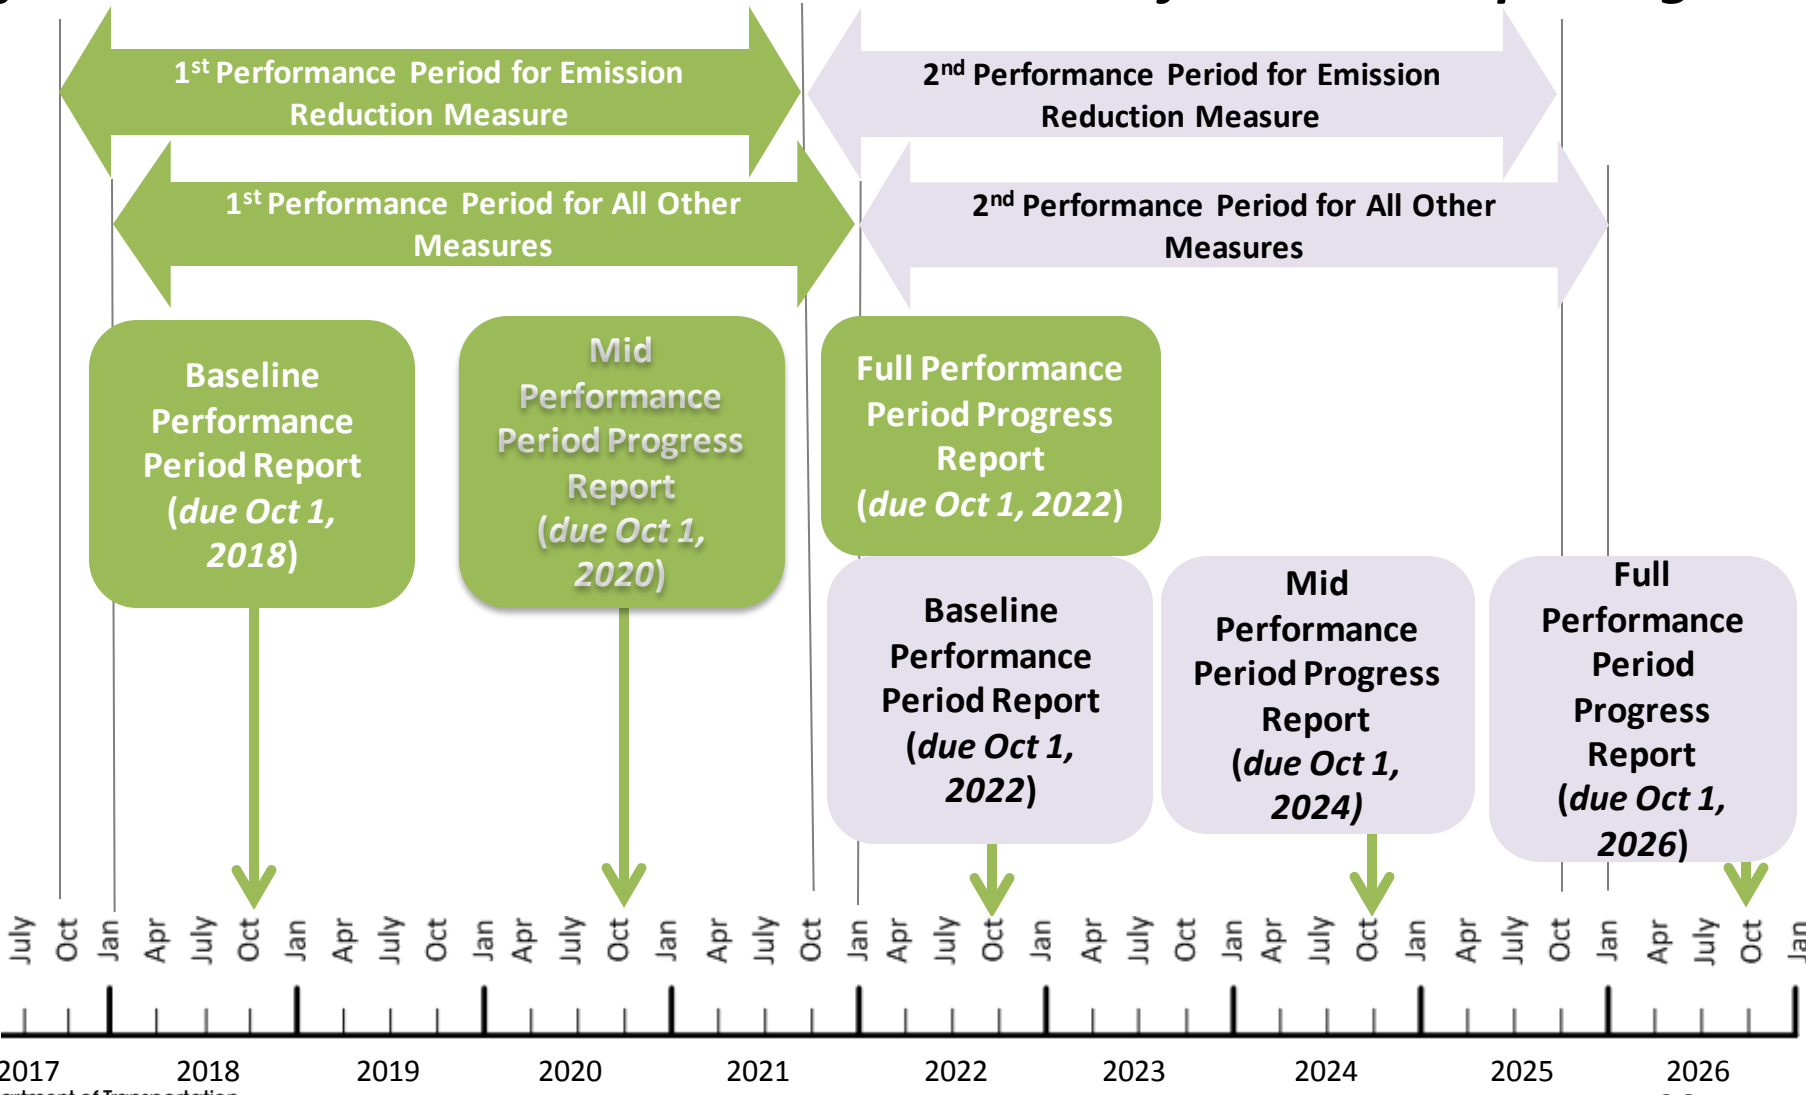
1st Performance Period for Emission Reduction Measure

2nd Performance Period for Emission Reduction Measure

1st Performance Period for All Other Measures

2nd Performance Period for All Other Measures

Baseline Performance Period Report (due Oct 1, 2018)

Mid Performance Period Progress Report (due Oct 1, 2020)

Full Performance Period Progress Report (due Oct 1, 2022)

Baseline Performance Period Report (due Oct 1, 2022)

Mid Performance Period Progress Report (due Oct 1, 2024)

Full Performance Period Progress Report (due Oct 1, 2026)

July Oct Jan Apr July Oct Jan Apr July Oct Jan Apr July Oct Jan Apr July Oct Jan Apr July Oct Jan Apr July Oct Jan Apr July Oct Jan Apr July Oct Jan Apr July Oct Jan

2017 2018 2019 2020 2021 2022 2023 2024 2025 2026